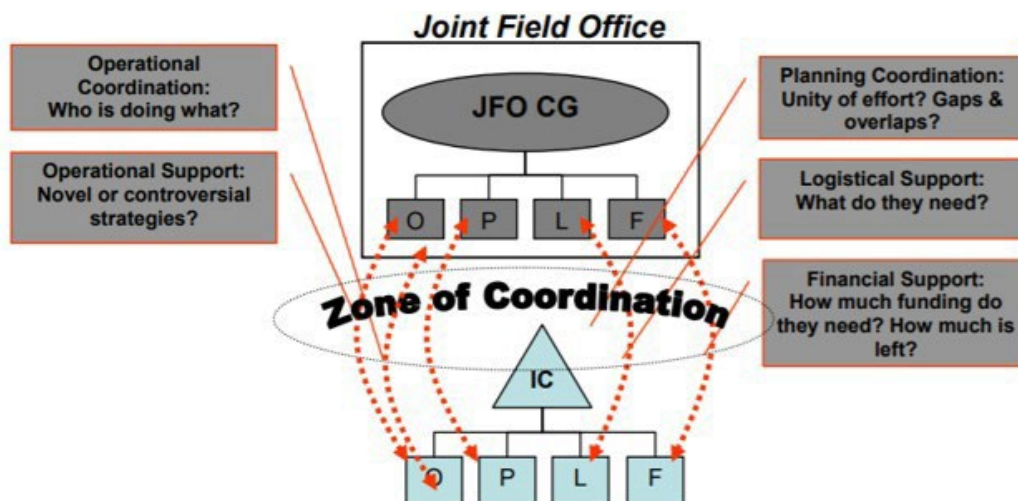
Joint Field Office

Operational Coordination: Who is doing what?

Operational Support: Novel or controversial strategies?

JFO CG

O P L F

Planning Coordination: Unity of effort? Gaps & overlaps?

Logistical Support: What do they need?

Financial Support: How much funding do they need? How much is left?

Zone of Coordination

IC

O P L F